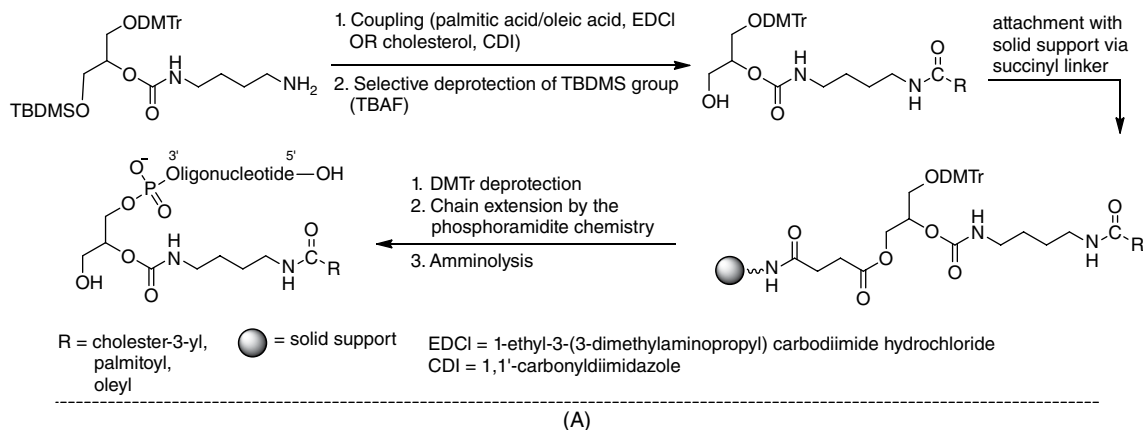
ODMTr

TBDMSO

O

N
H

NH$_2$

O

1. Coupling (palmitic acid/oleic acid, EDCl OR cholesterol, CDI)

2. Selective deprotection of TBDMS group (TBAF)

ODMTr

OH

O

N
H

O

N
H

C

O

R

attachment with solid support via succinyl linker

O$^-$

P

O

O

3'

Oligonucleotide

5'

—OH

OH

O

N
H

O

N
H

C

O

R

1. DMTr deprotection

2. Chain extension by the phosphoramidite chemistry

3. Amminolysis

ODMTr

N
H

O

O

O

O

O

N
H

O

N
H

C

O

R

R = cholester-3-yl, palmitoyl, oleyl

= solid support

EDCl = 1-ethyl-3-(3-dimethylaminopropyl) carbodiimide hydrochloride

CDI = 1,1'-carbonyldiimidazole

(A)